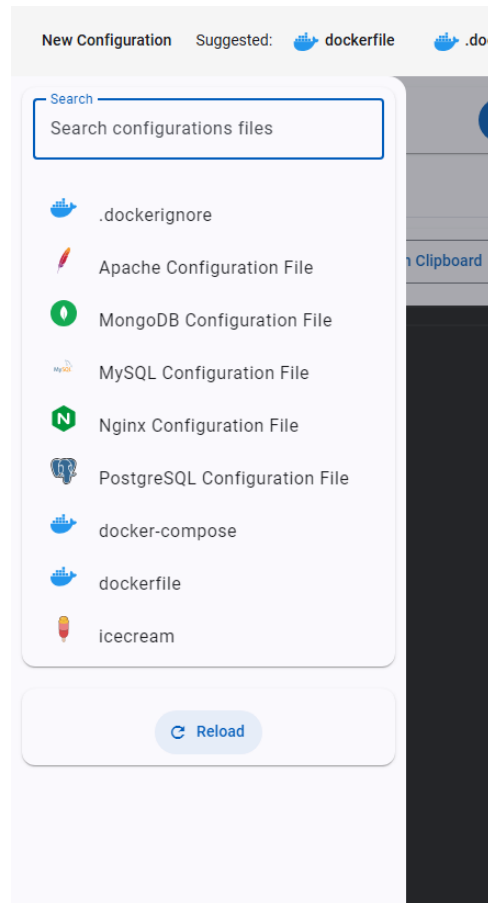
New Configuration Suggested: dockerfile .do

Search
Search configurations files

.dockerignore
Apache Configuration File
MongoDB Configuration File
MySQL Configuration File
Nginx Configuration File
PostgreSQL Configuration File
docker-compose
dockerfile
icecream

n Clipboard

Reload